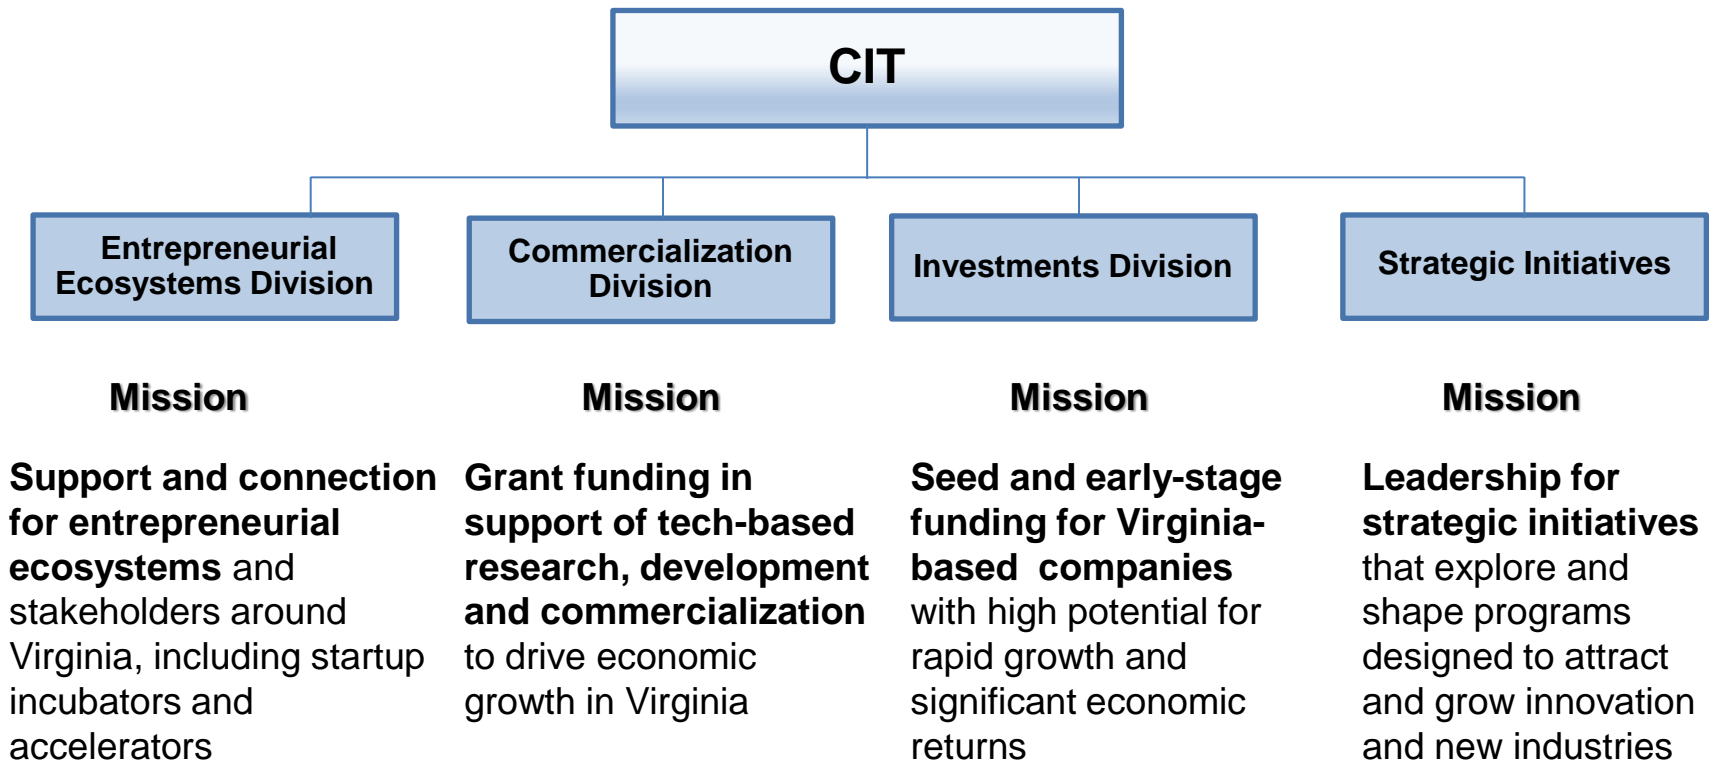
CIT

Entrepreneurial Ecosystems Division

Commercialization Division

Investments Division

Strategic Initiatives

Mission

Support and connection for entrepreneurial ecosystems and stakeholders around Virginia, including startup incubators and accelerators

Mission

Grant funding in support of tech-based research, development and commercialization to drive economic growth in Virginia

Mission

Seed and early-stage funding for Virginia-based companies with high potential for rapid growth and significant economic returns

Mission

Leadership for strategic initiatives that explore and shape programs designed to attract and grow innovation and new industries